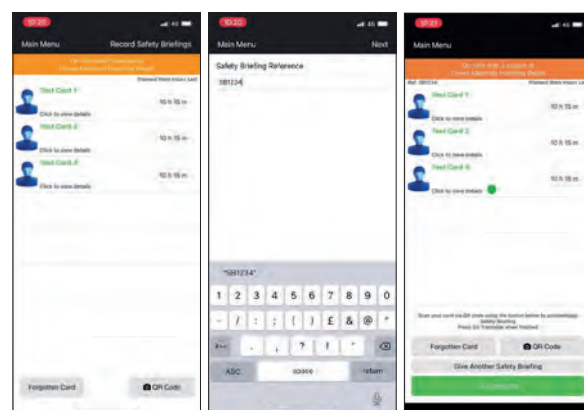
10:20

Main Menu

Record Safety Briefings

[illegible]

Test Card 1
10 h 15 m
Click to view details

Test Card 2
10 h 15 m
Click to view details

Test Card 3
10 h 15 m
Click to view details

Forgotten Card

QR Code

10:20

Main Menu

Next

Safety Briefing Reference

SB1234

"SB1234"

1 2 3 4 5 6 7 8 9 0
- / : ; ( ) £ & @ "
#+= . , ? ! ' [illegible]
ABC space return

10:21

Main Menu

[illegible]

Test Card 1
10 h 15 m
Click to view details

Test Card 2
10 h 15 m
Click to view details

Test Card 3
10 h 15 m
Click to view details

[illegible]

Forgotten Card

QR Code

Give Another Safety Briefing

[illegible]